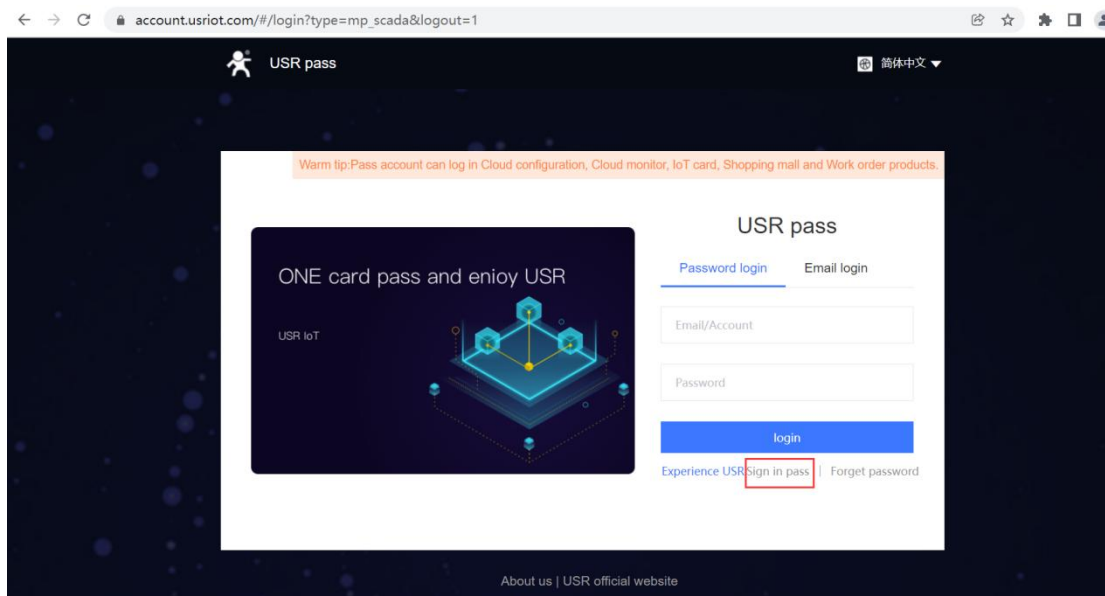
account.usriot.com/#/login?type=mp_scada&logout=1

USR pass

简体中文

Warm tip:Pass account can log in Cloud configuration, Cloud monitor, IoT card, Shopping mall and Work order products.

ONE card pass and enioy USR

USR IoT

USR pass

Password login

Email login

Email/Account

Password

login

Experience USR Sign in pass | Forget password

About us | USR official website